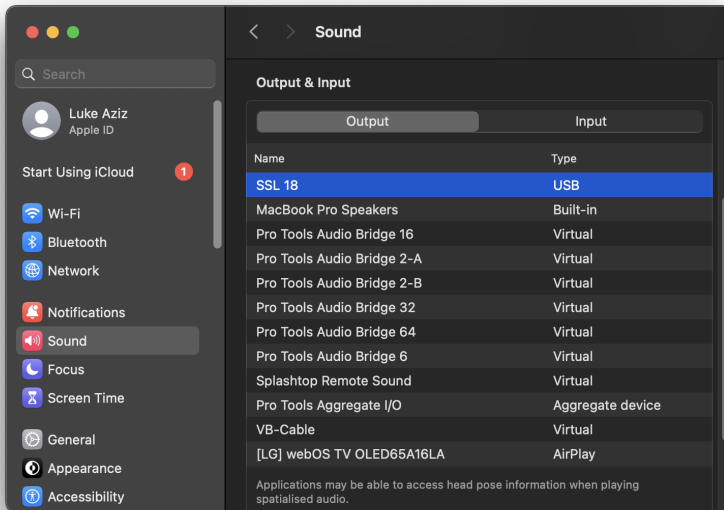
Search

Luke Aziz
Apple ID

Start Using iCloud 1

Wi-Fi
Bluetooth
Network

Notifications
Sound
Focus
Screen Time

General
Appearance
Accessibility

Sound

Output & Input

Output | Input

| Name | Type |
|---|---|
| SSL 18 | USB |
| MacBook Pro Speakers | Built-in |
| Pro Tools Audio Bridge 16 | Virtual |
| Pro Tools Audio Bridge 2-A | Virtual |
| Pro Tools Audio Bridge 2-B | Virtual |
| Pro Tools Audio Bridge 32 | Virtual |
| Pro Tools Audio Bridge 64 | Virtual |
| Pro Tools Audio Bridge 6 | Virtual |
| Splashtop Remote Sound | Virtual |
| Pro Tools Aggregate I/O | Aggregate device |
| VB-Cable | Virtual |
| [LG] webOS TV OLED65A16LA | AirPlay |

Applications may be able to access head pose information when playing spatialised audio.